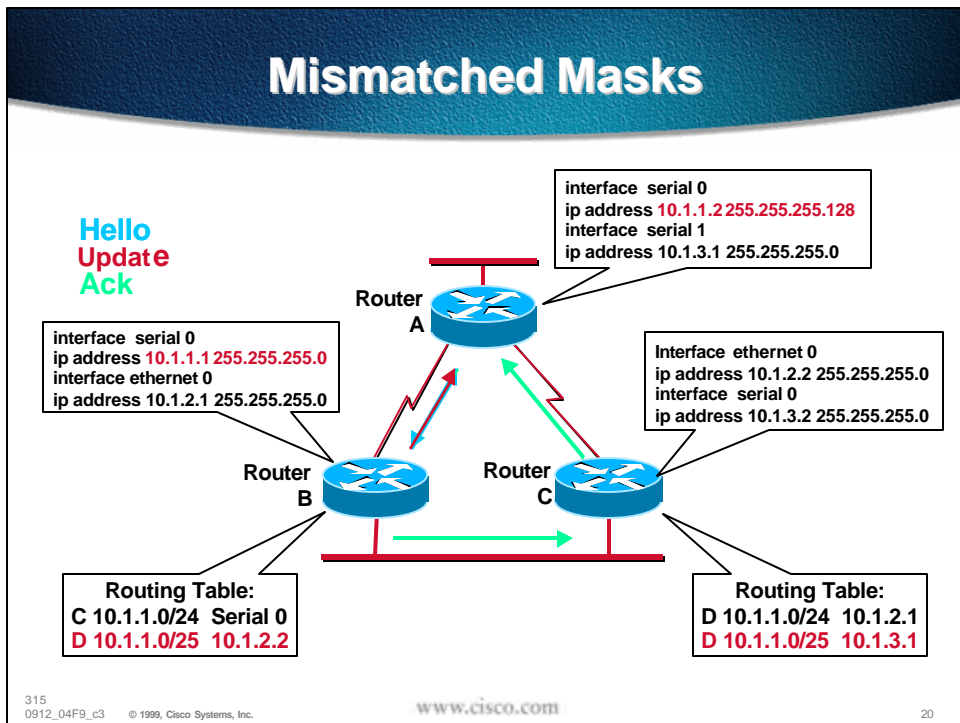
Mismatched Masks

Hello
Update
Ack

interface serial 0
ip address 10.1.1.2 255.255.255.128
interface serial 1
ip address 10.1.3.1 255.255.255.0

Router A

interface serial 0
ip address 10.1.1.1 255.255.255.0
interface ethernet 0
ip address 10.1.2.1 255.255.255.0

Interface ethernet 0
ip address 10.1.2.2 255.255.255.0
interface serial 0
ip address 10.1.3.2 255.255.255.0

Router B

Router C

Routing Table:
C 10.1.1.0/24 Serial 0
D 10.1.1.0/25 10.1.2.2

Routing Table:
D 10.1.1.0/24 10.1.2.1
D 10.1.1.0/25 10.1.3.1

315
0912_04F9_c3 © 1999, Cisco Systems, Inc.

www.cisco.com

20